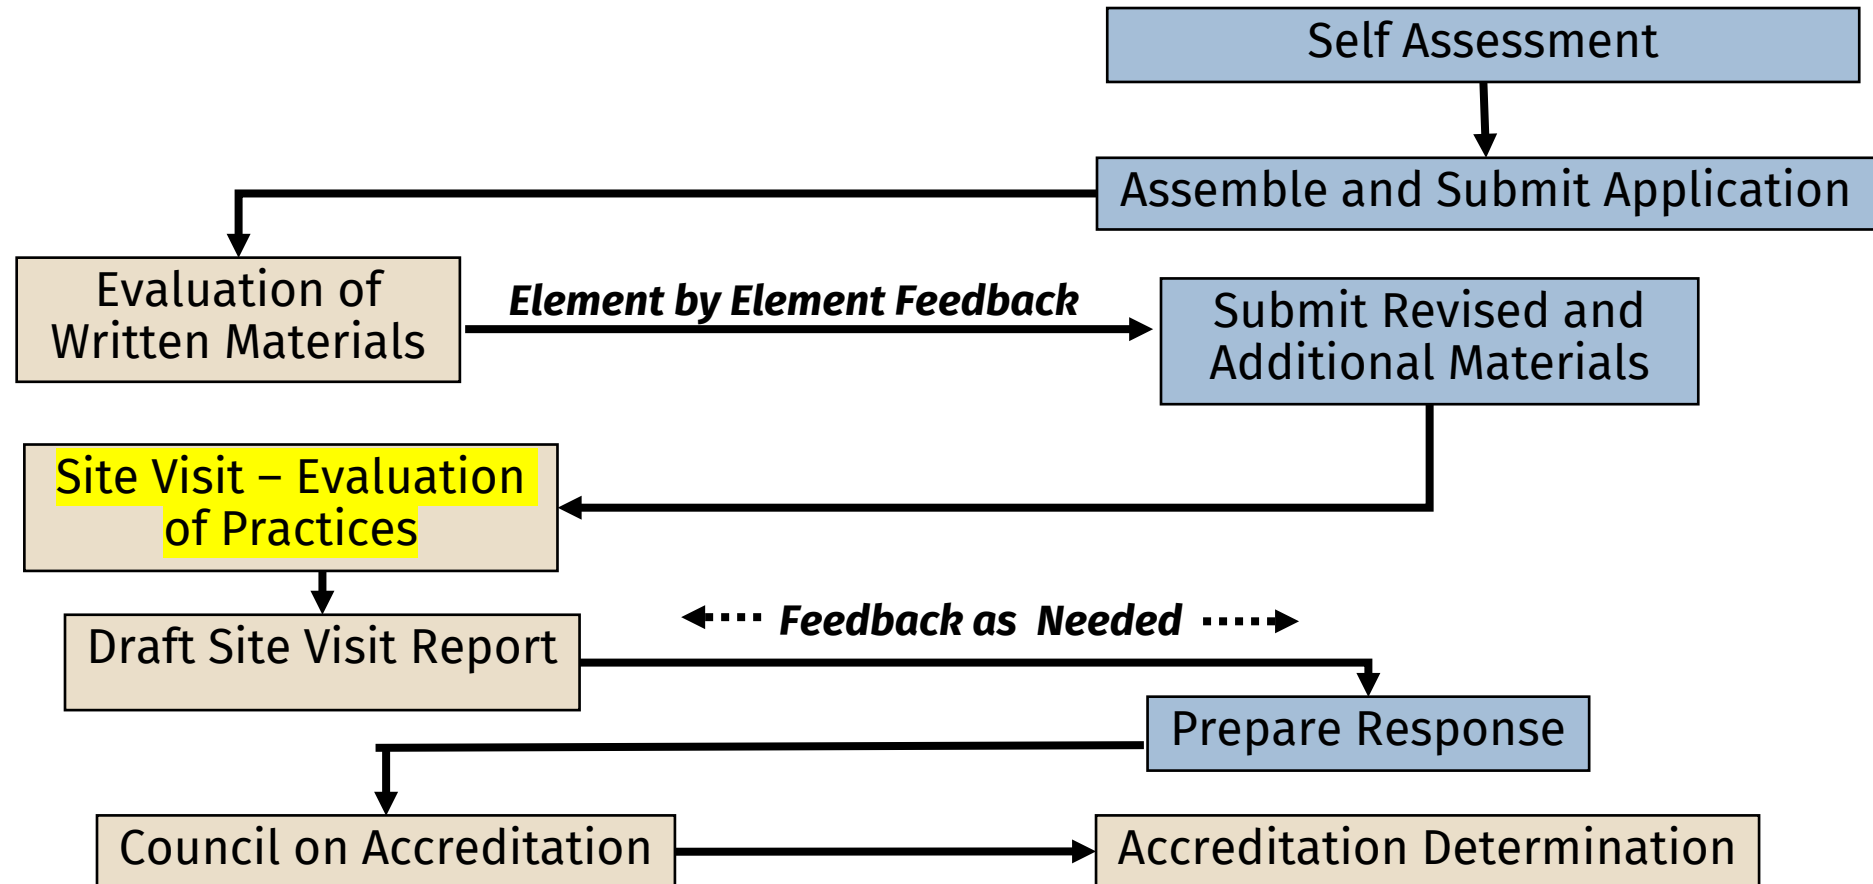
Self Assessment

Assemble and Submit Application

Evaluation of Written Materials

Element by Element Feedback

Submit Revised and Additional Materials

Site Visit – Evaluation of Practices

Draft Site Visit Report

Feedback as Needed

Prepare Response

Council on Accreditation

Accreditation Determination